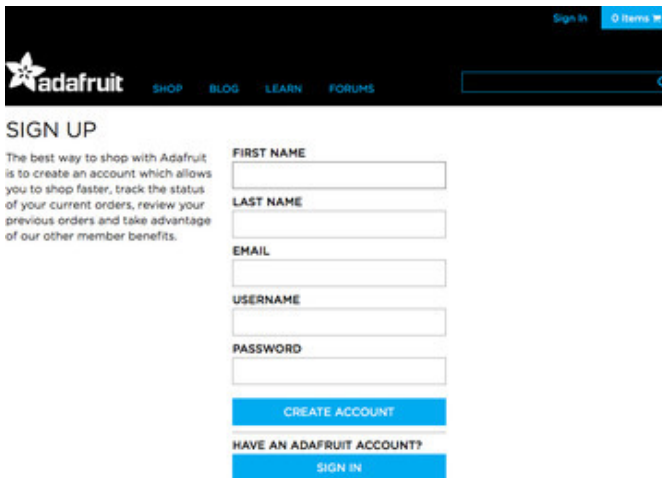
Sign In
0 Items

adafruit
SHOP
BLOG
LEARN
FORUMS

SIGN UP

The best way to shop with Adafruit is to create an account which allows you to shop faster, track the status of your current orders, review your previous orders and take advantage of our other member benefits.

FIRST NAME

LAST NAME

EMAIL

USERNAME

PASSWORD

CREATE ACCOUNT

HAVE AN ADAFRUIT ACCOUNT?

SIGN IN